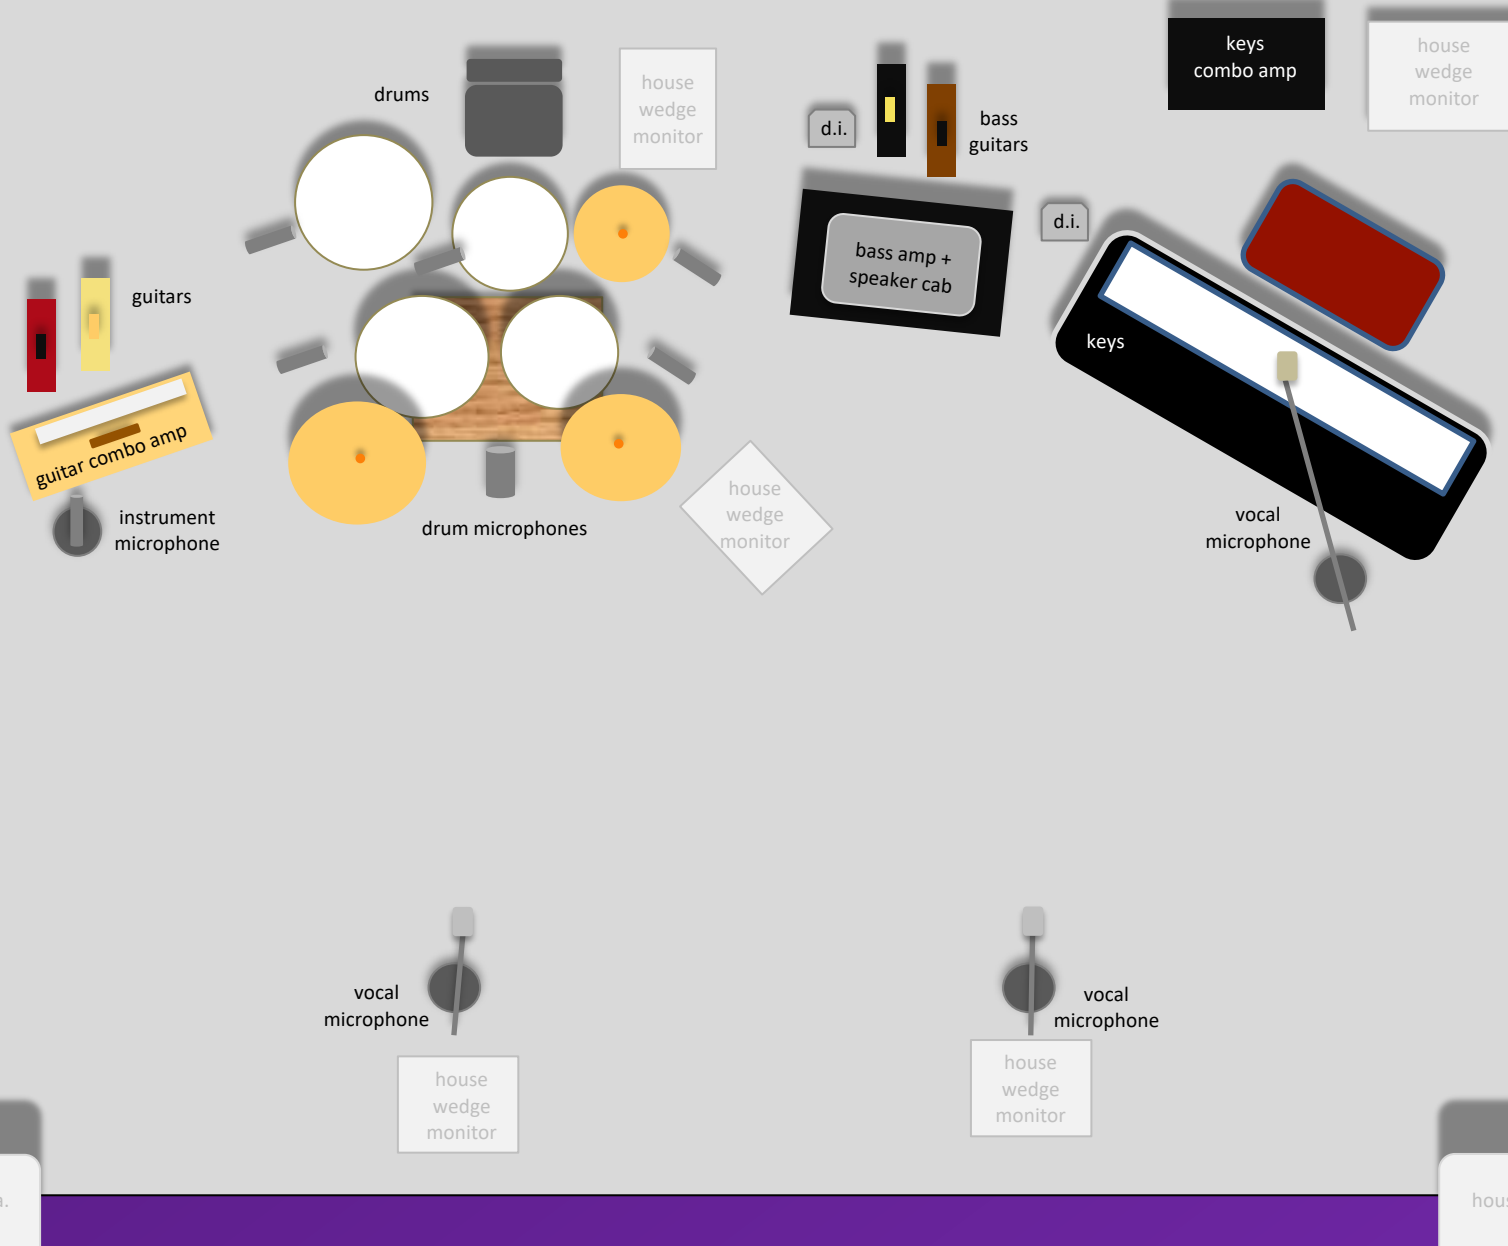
keys combo amp

house wedge monitor

drums

house wedge monitor

d.i.

bass guitars

bass amp + speaker cab

d.i.

keys

guitars

guitar combo amp

instrument microphone

drum microphones

house wedge monitor

vocal microphone

vocal microphone

house wedge monitor

vocal microphone

house wedge monitor

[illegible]

hous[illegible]